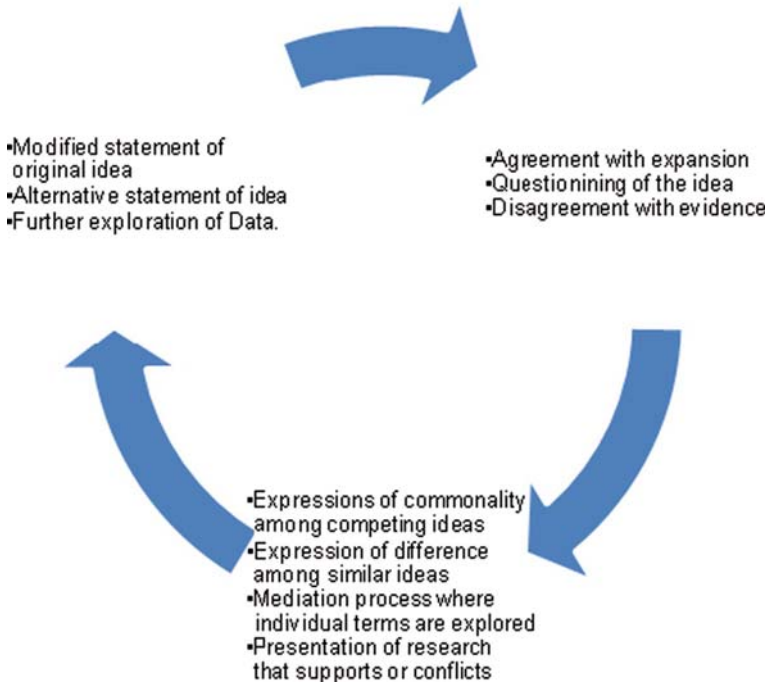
•Modified statement of original idea
•Alternative statement of idea
•Further exploration of Data.

•Agreement with expansion
•Questionining of the idea
•Disagreement with evidence

•Expressions of commonality among competing ideas
•Expression of difference among similar ideas
•Mediation process where individual terms are explored
•Presentation of research that supports or conflicts